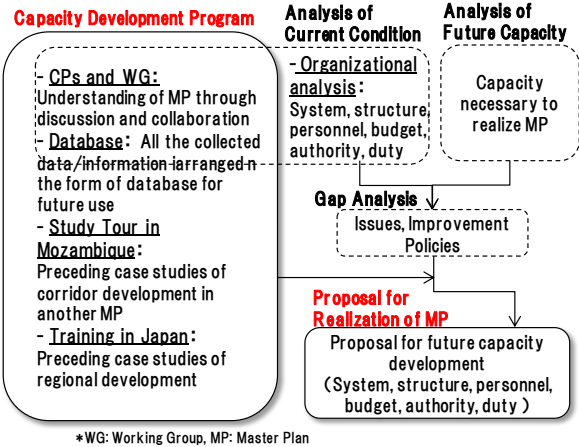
Capacity Development Program

- CPs and WG:
Understanding of MP through discussion and collaboration
- Database: All the collected data/information arranged n the form of database for future use
- Study Tour in Mozambique:
Preceding case studies of corridor development in another MP
- Training in Japan:
Preceding case studies of regional development

Analysis of Current Condition

- Organizational analysis:
System, structure, personnel, budget, authority, duty

Analysis of Future Capacity

Capacity necessary to realize MP

Gap Analysis

Issues, Improvement Policies

Proposal for Realization of MP

Proposal for future capacity development
(System, structure, personnel, budget, authority, duty )

*WG: Working Group, MP: Master Plan